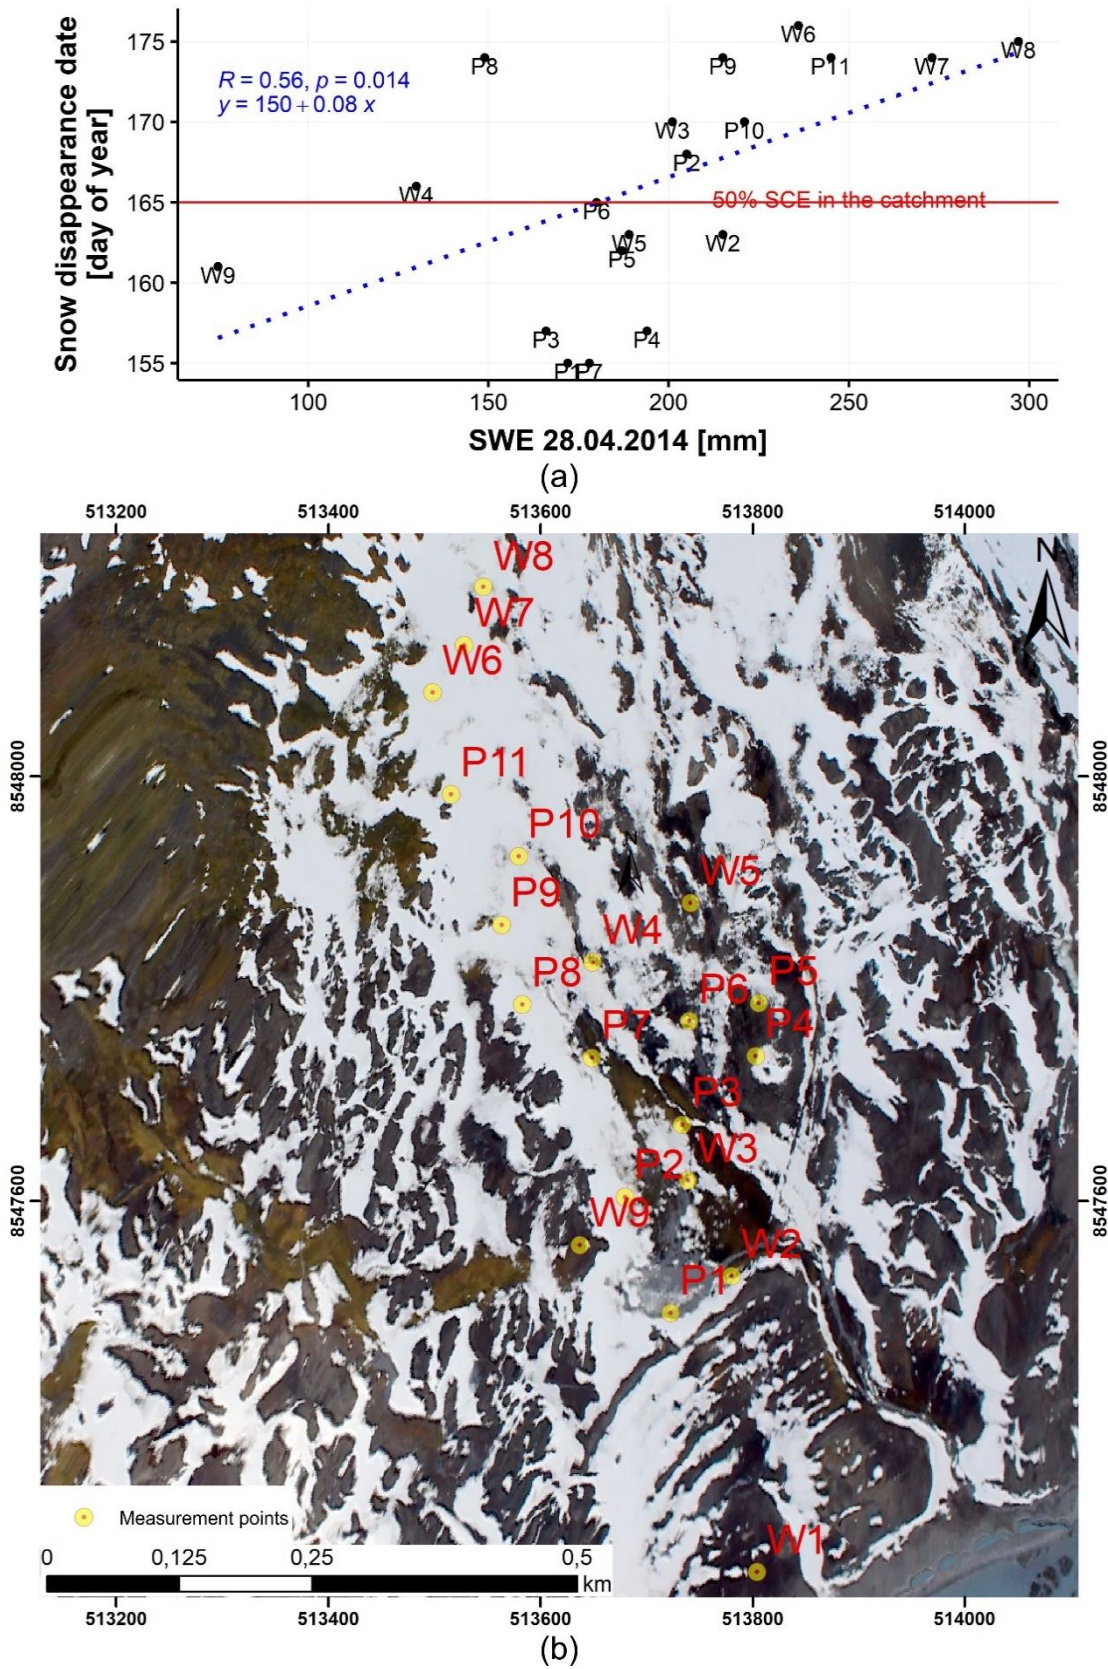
Snow disappearance date [day of year]

175
170
165
160
155

$R = 0.56$, $p = 0.014$
$y = 150 + 0.08\ x$

P8 W6 P9 P11 W7 W8 W3 P10 P2 W4 P6 W5 P5 W2 W9 P3 P4 P1 P7

50% SCE in the catchment

100 150 200 250 300

SWE 28.04.2014 [mm]

(a)

513200 513400 513600 513800 514000

N

W8 W7 W6 P11 P10 P9 W5 W4 P8 P6 P5 P7 P4 P3 W3 P2 W9 W2 P1 W1

8548000 8547600

Measurement points

0 0,125 0,25 0,5 km

513200 513400 513600 513800 514000

(b)